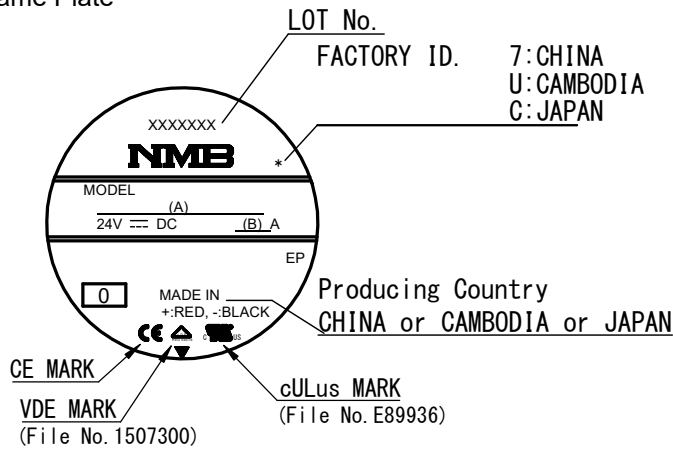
ame Plate

LOT No.

FACTORY ID. 7:CHINA
U:CAMBODIA
C:JAPAN

XXXXXXX

NMB

*

MODEL

(A)

24V ⎓ DC (B) A

EP

0

MADE IN
+:RED, -:BLACK

Producing Country
CHINA or CAMBODIA or JAPAN

CE

c us

CE MARK

VDE MARK
(File No.1507300)

cULus MARK
(File No.E89936)